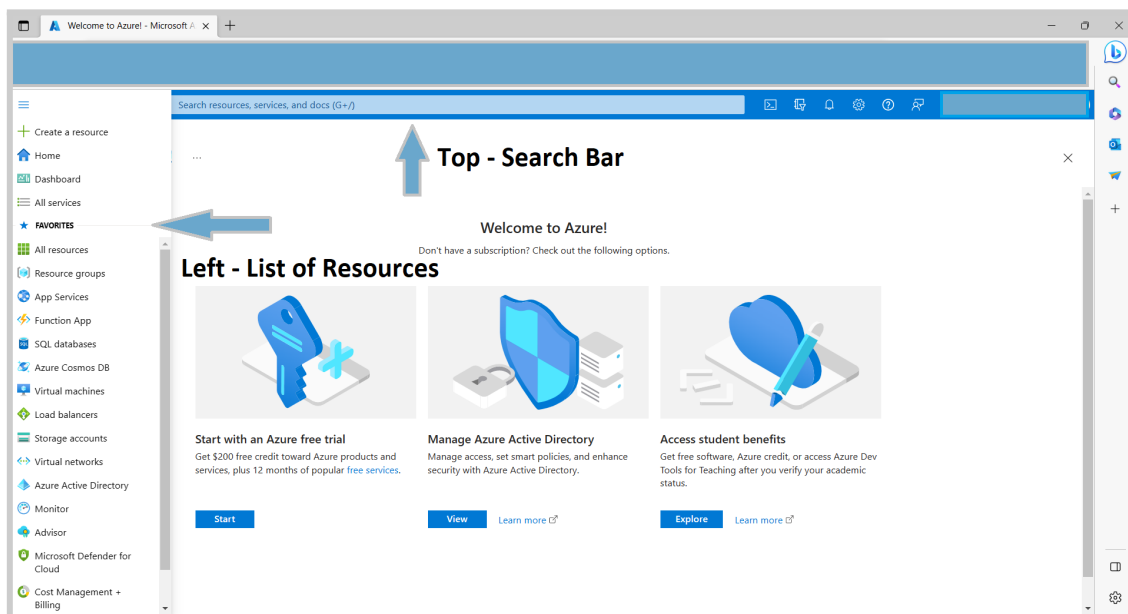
Welcome to Azure! - Microsoft A ×

Search resources, services, and docs (G+/)

Create a resource
Home
Dashboard
All services
FAVORITES
All resources
Resource groups
App Services
Function App
SQL databases
Azure Cosmos DB
Virtual machines
Load balancers
Storage accounts
Virtual networks
Azure Active Directory
Monitor
Advisor
Microsoft Defender for Cloud
Cost Management + Billing

...

Top - Search Bar

Welcome to Azure!

Don't have a subscription? Check out the following options.

Left - List of Resources

Start with an Azure free trial

Get $200 free credit toward Azure products and services, plus 12 months of popular free services.

Start

Manage Azure Active Directory

Manage access, set smart policies, and enhance security with Azure Active Directory.

View

Learn more

Access student benefits

Get free software, Azure credit, or access Azure Dev Tools for Teaching after you verify your academic status.

Explore

Learn more